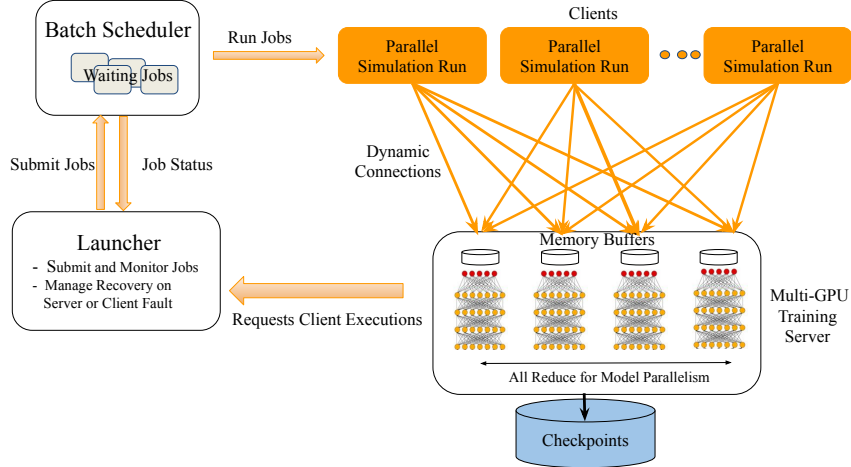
Batch Scheduler

Waiting Jobs

Run Jobs

Clients

Parallel Simulation Run

Parallel Simulation Run

Parallel Simulation Run

Submit Jobs

Job Status

Dynamic Connections

Launcher

- Submit and Monitor Jobs
- Manage Recovery on Server or Client Fault

Memory Buffers

Multi-GPU Training Server

Requests Client Executions

All Reduce for Model Parallelism

Checkpoints